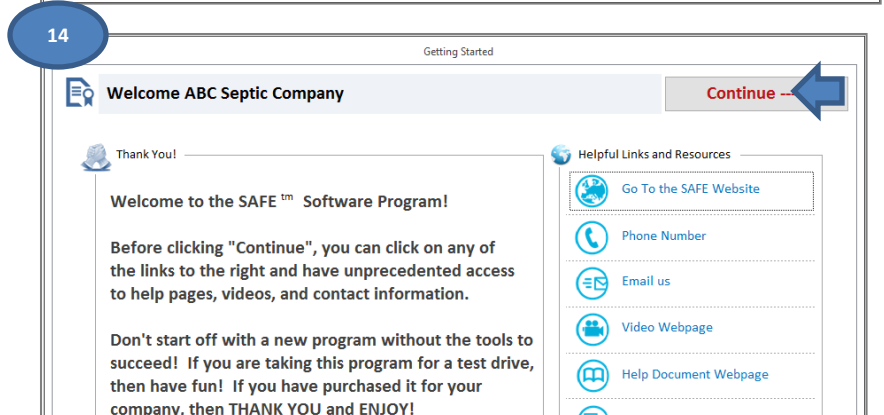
14

Getting Started

Welcome ABC Septic Company

Continue --

Thank You!

Welcome to the SAFE $^{tm}$ Software Program!

Before clicking "Continue", you can click on any of the links to the right and have unprecedented access to help pages, videos, and contact information.

Don't start off with a new program without the tools to succeed! If you are taking this program for a test drive, then have fun! If you have purchased it for your company, then THANK YOU and ENJOY!

Helpful Links and Resources

Go To the SAFE Website

Phone Number

Email us

Video Webpage

Help Document Webpage